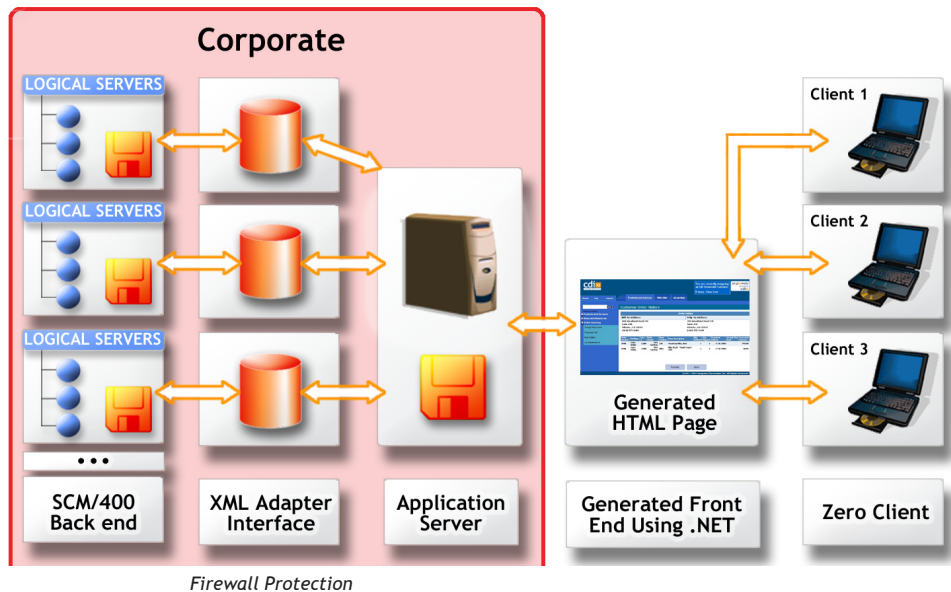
Corporate

LOGICAL SERVERS

LOGICAL SERVERS

LOGICAL SERVERS

• • •

Client 1

Client 2

Client 3

cdi

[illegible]

Generated HTML Page

SCM/400 Back end

XML Adapter Interface

Application Server

Generated Front End Using .NET

Zero Client

Firewall Protection